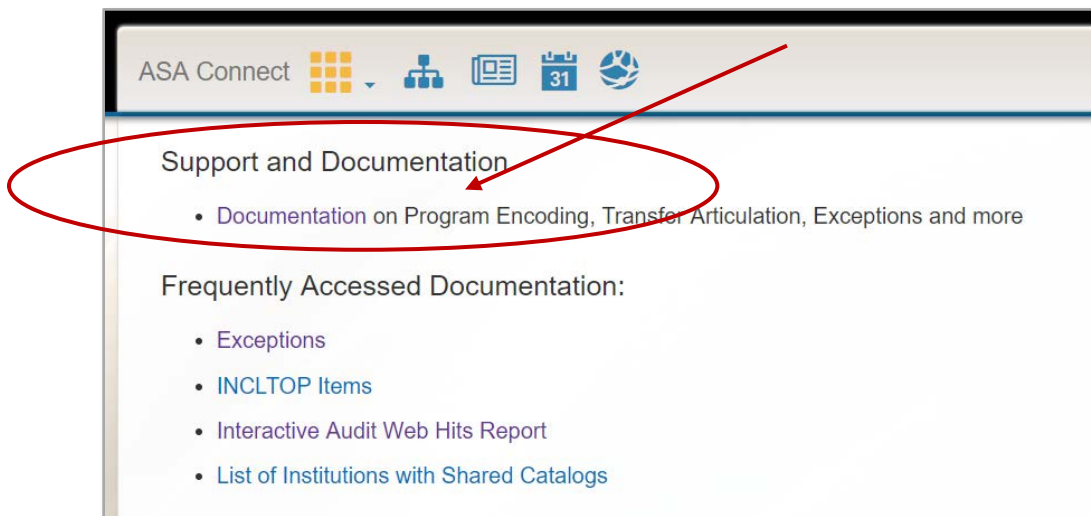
ASA Connect

31

Support and Documentation

- Documentation on Program Encoding, Transfer Articulation, Exceptions and more

Frequently Accessed Documentation:

- Exceptions
- INCLTOP Items
- Interactive Audit Web Hits Report
- List of Institutions with Shared Catalogs